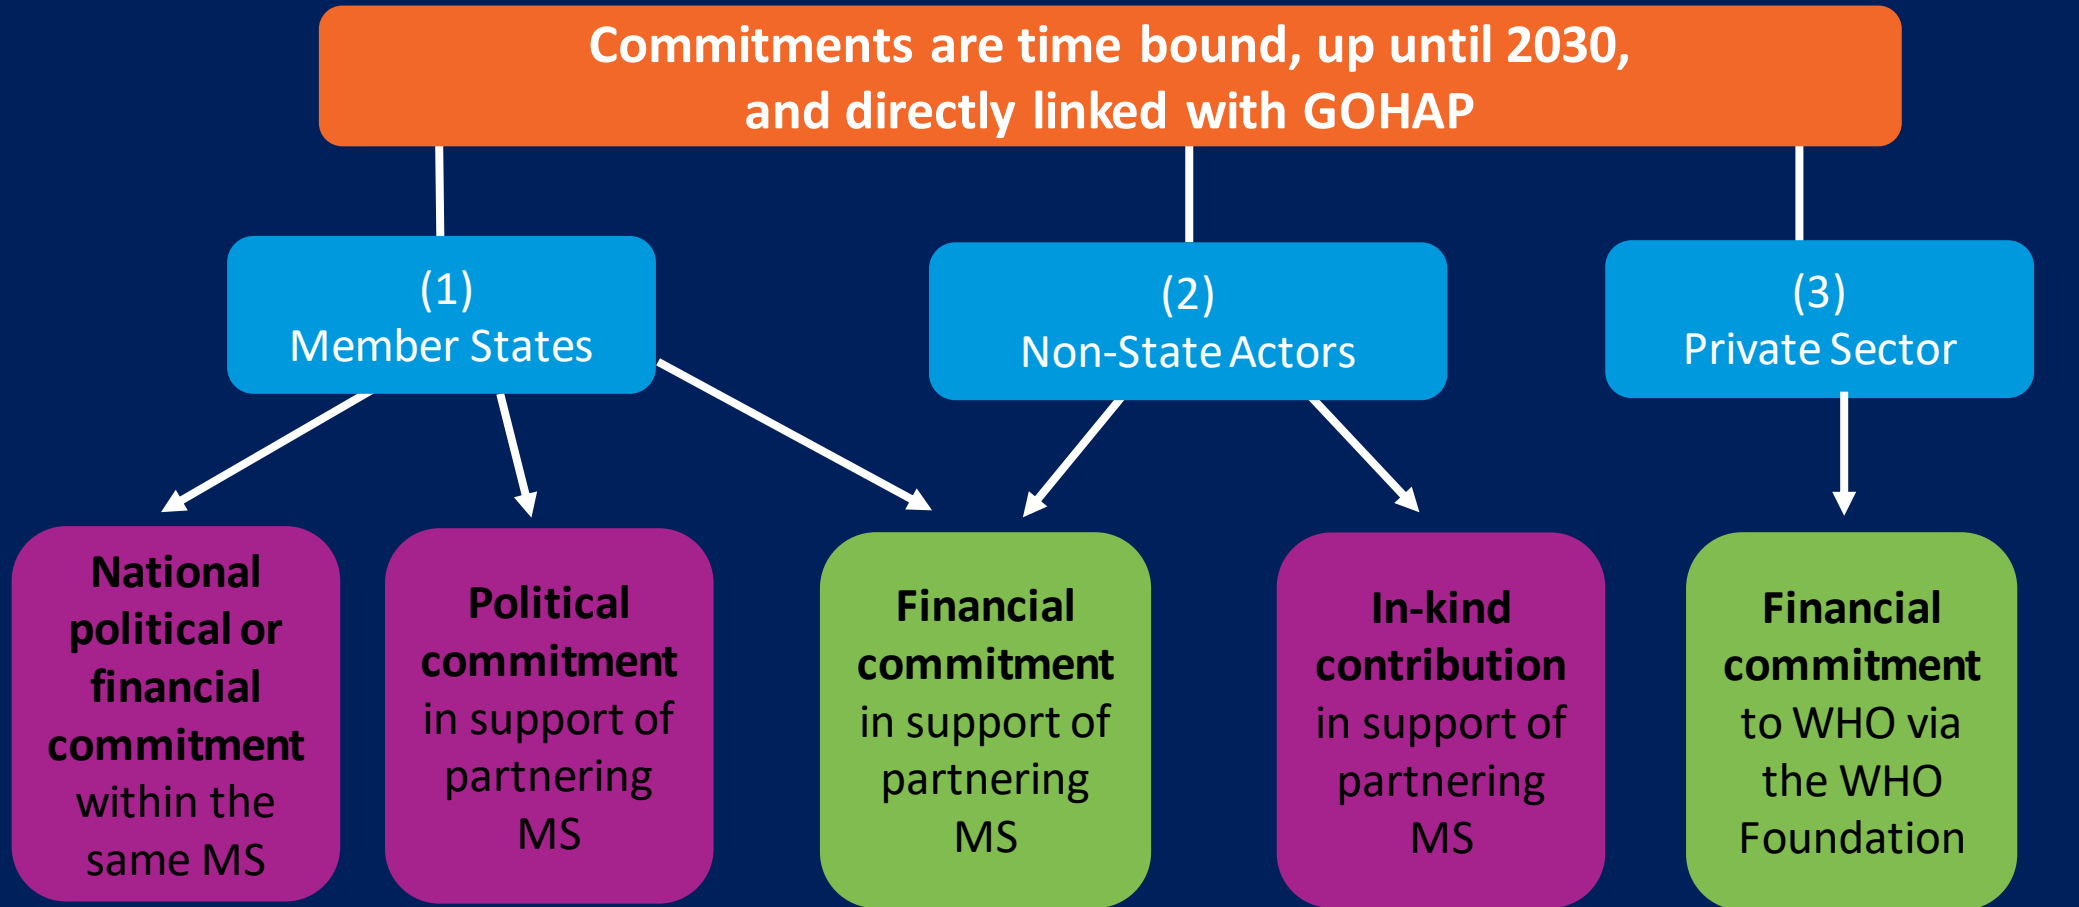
Commitments are time bound, up until 2030, and directly linked with GOHAP

(1)
Member States

(2)
Non-State Actors

(3)
Private Sector

National political or financial commitment within the same MS

Political commitment in support of partnering MS

Financial commitment in support of partnering MS

In-kind contribution in support of partnering MS

Financial commitment to WHO via the WHO Foundation